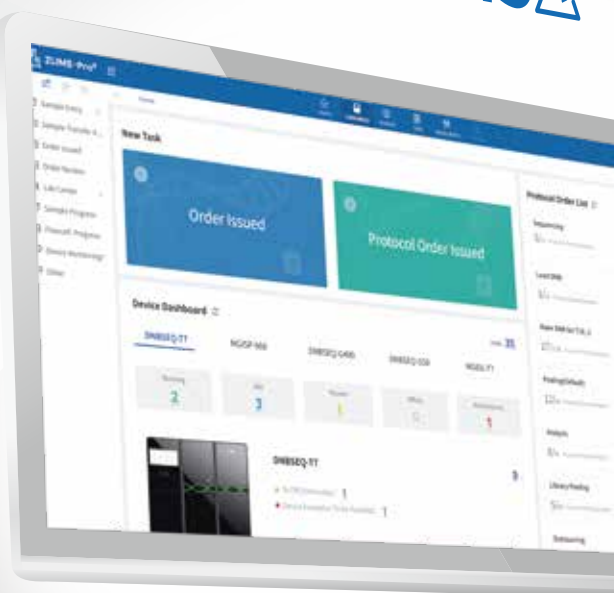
ZLIMS-Pro®

Sample Entry
Sample Transfer
Order Issued
Order Review
Lab Center
Sample Progress
Protocol Progress
Device Monitoring
Other

Home

New Task

Order Issued

Protocol Order Issued

Protocol Order List

Sequencing

Load DNB

Make DNB for T7/L

Pooling(Default)

Analysis

Library Pooling

Outsourcing

Device Dashboard

DNBSEQ-T7

MGISP-960

DNBSEQ-G400

DNBSEQ-G50

MGISP-T7

35

Running
2

Idle
3

1

Offline
0

1

DNBSEQ-T7

1

1